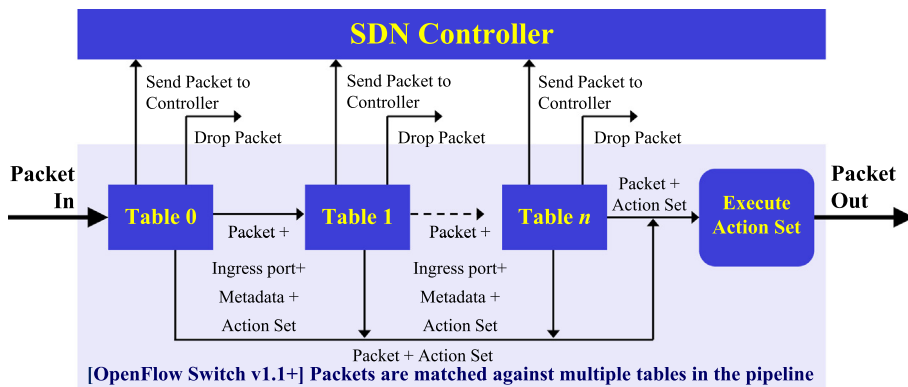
SDN Controller

Send Packet to Controller

Drop Packet

Send Packet to Controller

Drop Packet

Send Packet to Controller

Drop Packet

Packet In

Table 0

Packet + Ingress port+ Metadata + Action Set

Table 1

Packet + Ingress port+ Metadata + Action Set

Table $n$

Packet + Action Set

Execute Action Set

Packet Out

Packet + Action Set

[OpenFlow Switch v1.1+] Packets are matched against multiple tables in the pipeline